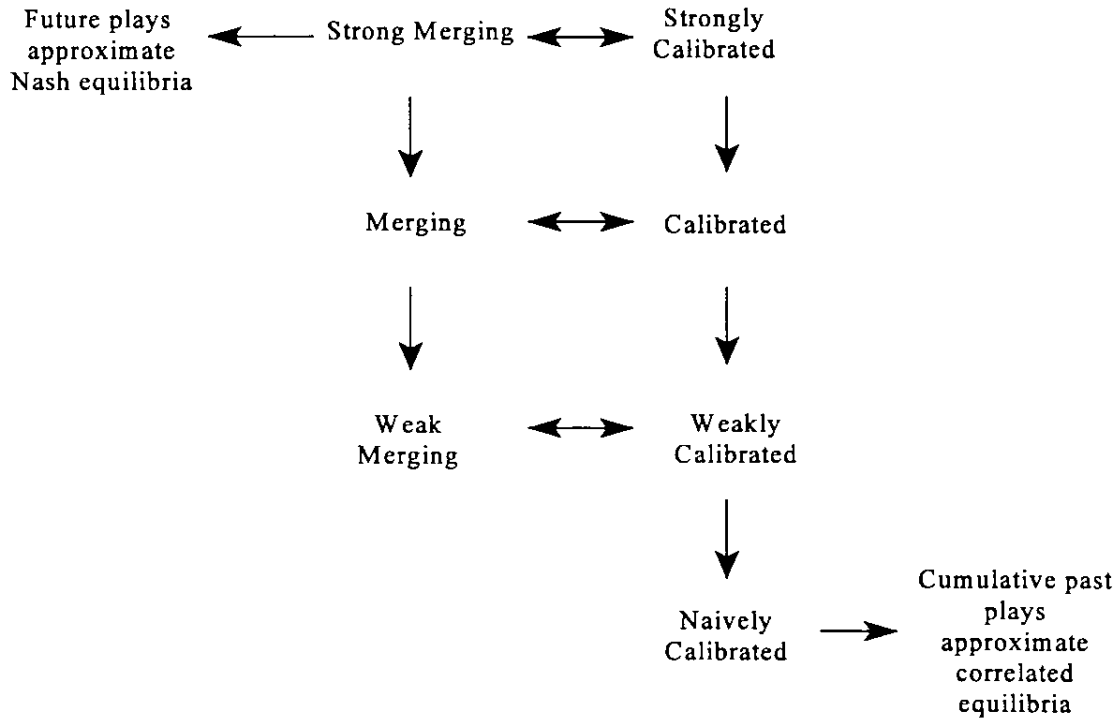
Future plays approximate Nash equilibria

Strong Merging

Strongly Calibrated

Merging

Calibrated

Weak Merging

Weakly Calibrated

Naively Calibrated

Cumulative past plays approximate correlated equilibria